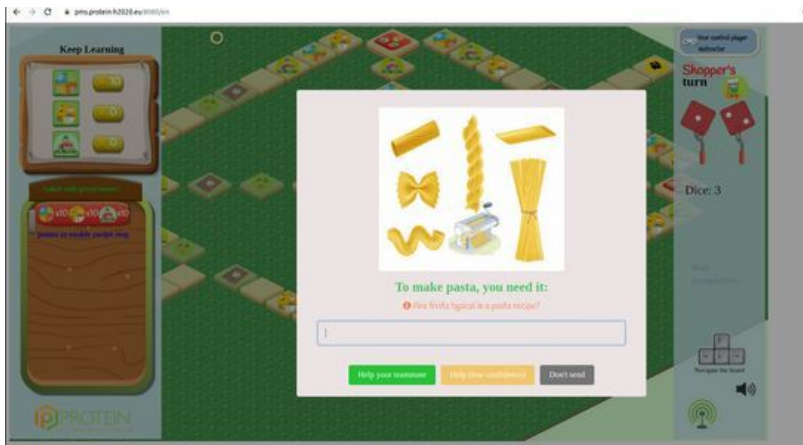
pms.protein-h2020.eu:8080/en

Keep Learning

Shopper's turn

Dice: 3

To make pasta, you need it:

Are fruits typical in a pasta recipe?

Help your teammate

Help (low confidence)

Don't send

Navigate the board

PROTEIN